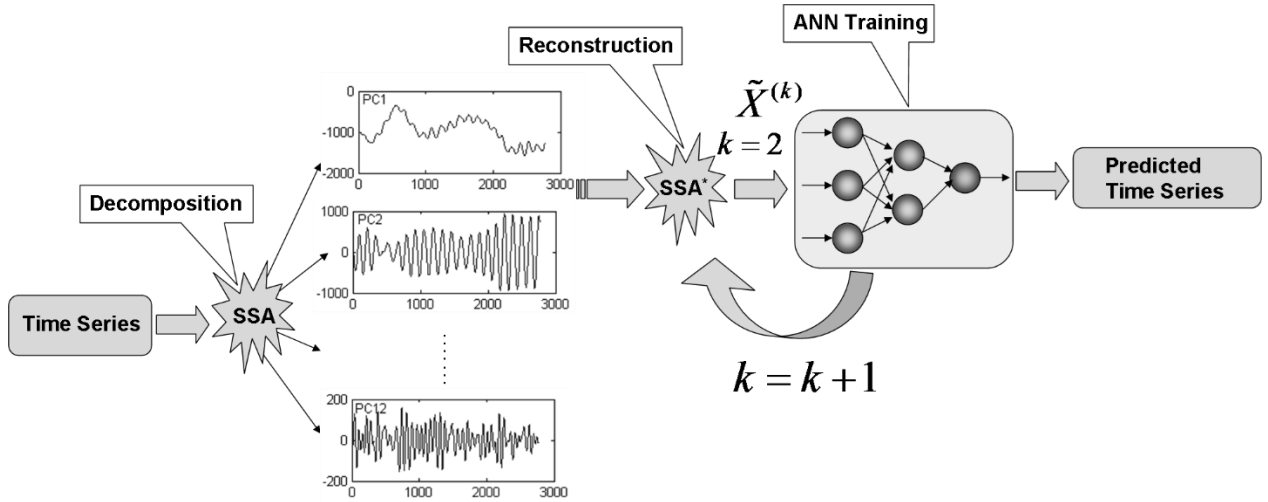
Reconstruction

ANN Training

Decomposition

Time Series

SSA

PC1

0

-1000

-2000

0 1000 2000 3000

PC2

0

-1000

0 1000 2000 3000

PC12

200

0

-200

0 1000 2000 3000

$SSA^*$

$\tilde{X}^{(k)}$

$k = 2$

Predicted Time Series

$k = k + 1$